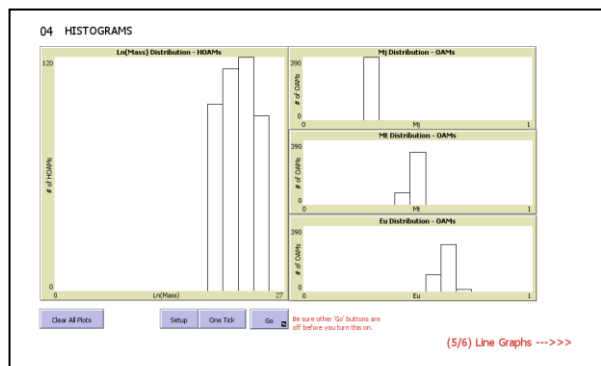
04 HISTOGRAMS

Ln(Mass) Distribution - HOAMs
120
# of HOAMs
0
0
Ln(Mass)
27

Mj Distribution - OAMs
390
# of OAMs
0
0
Mj
1

Mt Distribution - OAMs
390
# of OAMs
0
0
Mt
1

Eu Distribution - OAMs
390
# of OAMs
0
0
Eu
1

Clear All Plots

Setup

One Tick

Go

Be sure other 'Go' buttons are off before you turn this on.

(5/6) Line Graphs --->>>